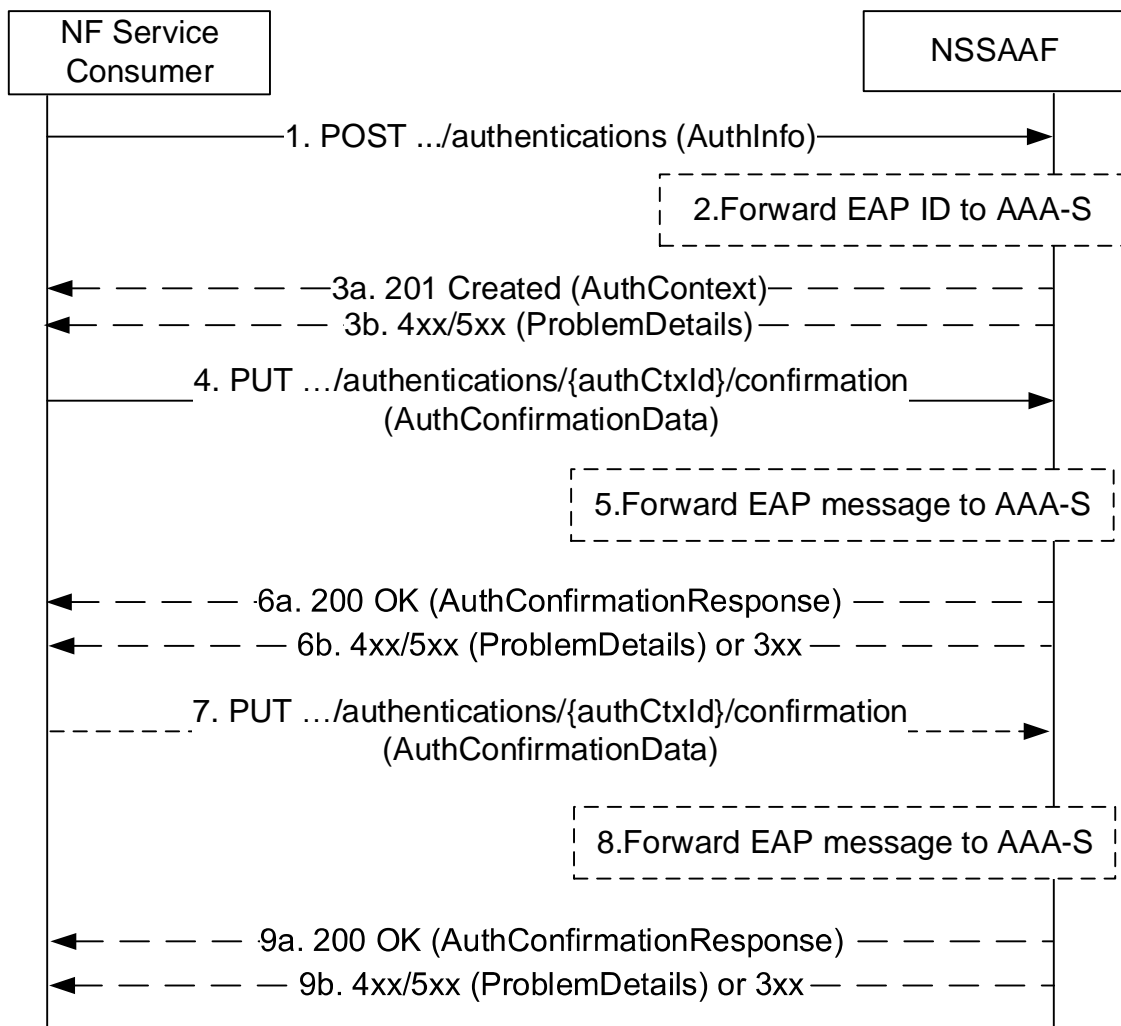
NF Service Consumer

NSSAAF

1. POST .../authentications (AuthInfo)

2.Forward EAP ID to AAA-S

3a. 201 Created (AuthContext)

3b. 4xx/5xx (ProblemDetails)

4. PUT …/authentications/{authCtxId}/confirmation (AuthConfirmationData)

5.Forward EAP message to AAA-S

6a. 200 OK (AuthConfirmationResponse)

6b. 4xx/5xx (ProblemDetails) or 3xx

7. PUT …/authentications/{authCtxId}/confirmation (AuthConfirmationData)

8.Forward EAP message to AAA-S

9a. 200 OK (AuthConfirmationResponse)

9b. 4xx/5xx (ProblemDetails) or 3xx